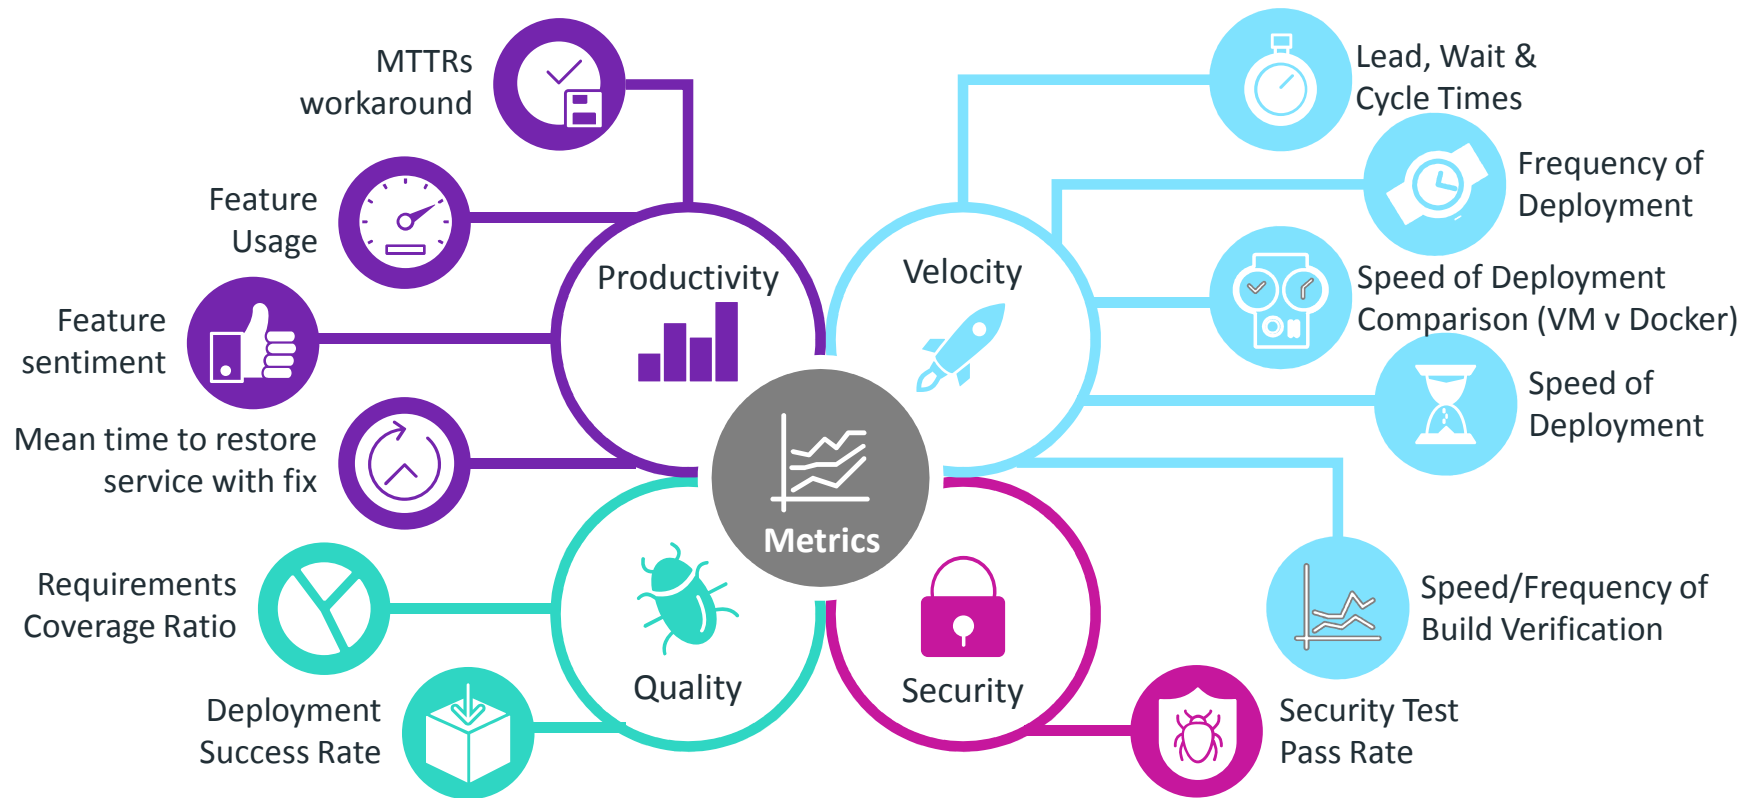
MTTRs workaround

Feature Usage

Feature sentiment

Mean time to restore service with fix

Requirements Coverage Ratio

Deployment Success Rate

Productivity

Velocity

Metrics

Quality

Security

Lead, Wait & Cycle Times

Frequency of Deployment

Speed of Deployment Comparison (VM v Docker)

Speed of Deployment

Speed/Frequency of Build Verification

Security Test Pass Rate